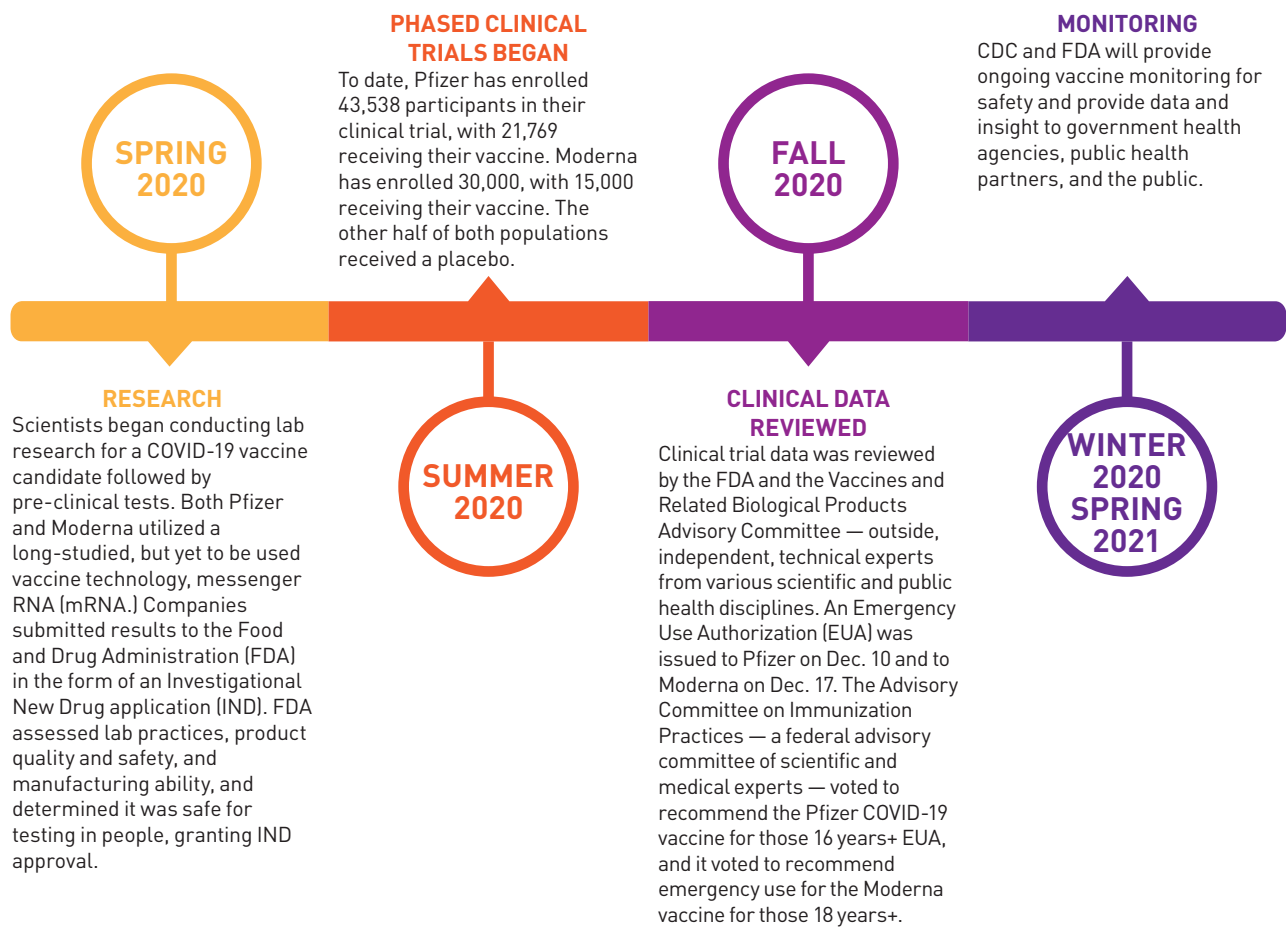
SPRING 2020

RESEARCH
Scientists began conducting lab research for a COVID-19 vaccine candidate followed by pre-clinical tests. Both Pfizer and Moderna utilized a long-studied, but yet to be used vaccine technology, messenger RNA (mRNA.) Companies submitted results to the Food and Drug Administration (FDA) in the form of an Investigational New Drug application (IND). FDA assessed lab practices, product quality and safety, and manufacturing ability, and determined it was safe for testing in people, granting IND approval.

PHASED CLINICAL TRIALS BEGAN
To date, Pfizer has enrolled 43,538 participants in their clinical trial, with 21,769 receiving their vaccine. Moderna has enrolled 30,000, with 15,000 receiving their vaccine. The other half of both populations received a placebo.

SUMMER 2020

FALL 2020

CLINICAL DATA REVIEWED
Clinical trial data was reviewed by the FDA and the Vaccines and Related Biological Products Advisory Committee — outside, independent, technical experts from various scientific and public health disciplines. An Emergency Use Authorization (EUA) was issued to Pfizer on Dec. 10 and to Moderna on Dec. 17. The Advisory Committee on Immunization Practices — a federal advisory committee of scientific and medical experts — voted to recommend the Pfizer COVID-19 vaccine for those 16 years+ EUA, and it voted to recommend emergency use for the Moderna vaccine for those 18 years+.

MONITORING
CDC and FDA will provide ongoing vaccine monitoring for safety and provide data and insight to government health agencies, public health partners, and the public.

WINTER 2020 SPRING 2021